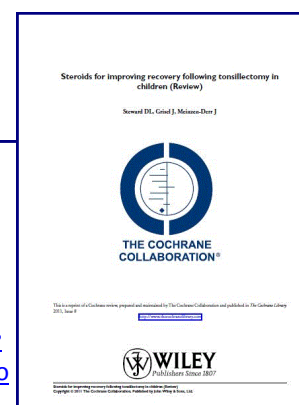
Steroids for improving recovery following tonsillectomy in children (Review)

Steward DL, Grisel J, Meinzen-Derr J

THE COCHRANE COLLABORATION®

This is a reprint of a Cochrane review, prepared and maintained by The Cochrane Collaboration and published in The Cochrane Library 2011, Issue 8

http://www.thecochranelibrary.com

WILEY
Publishers Since 1807

Steroids for improving recovery following tonsillectomy in children (Review)
Copyright © 2011 The Cochrane Collaboration. Published by John Wiley & Sons, Ltd.